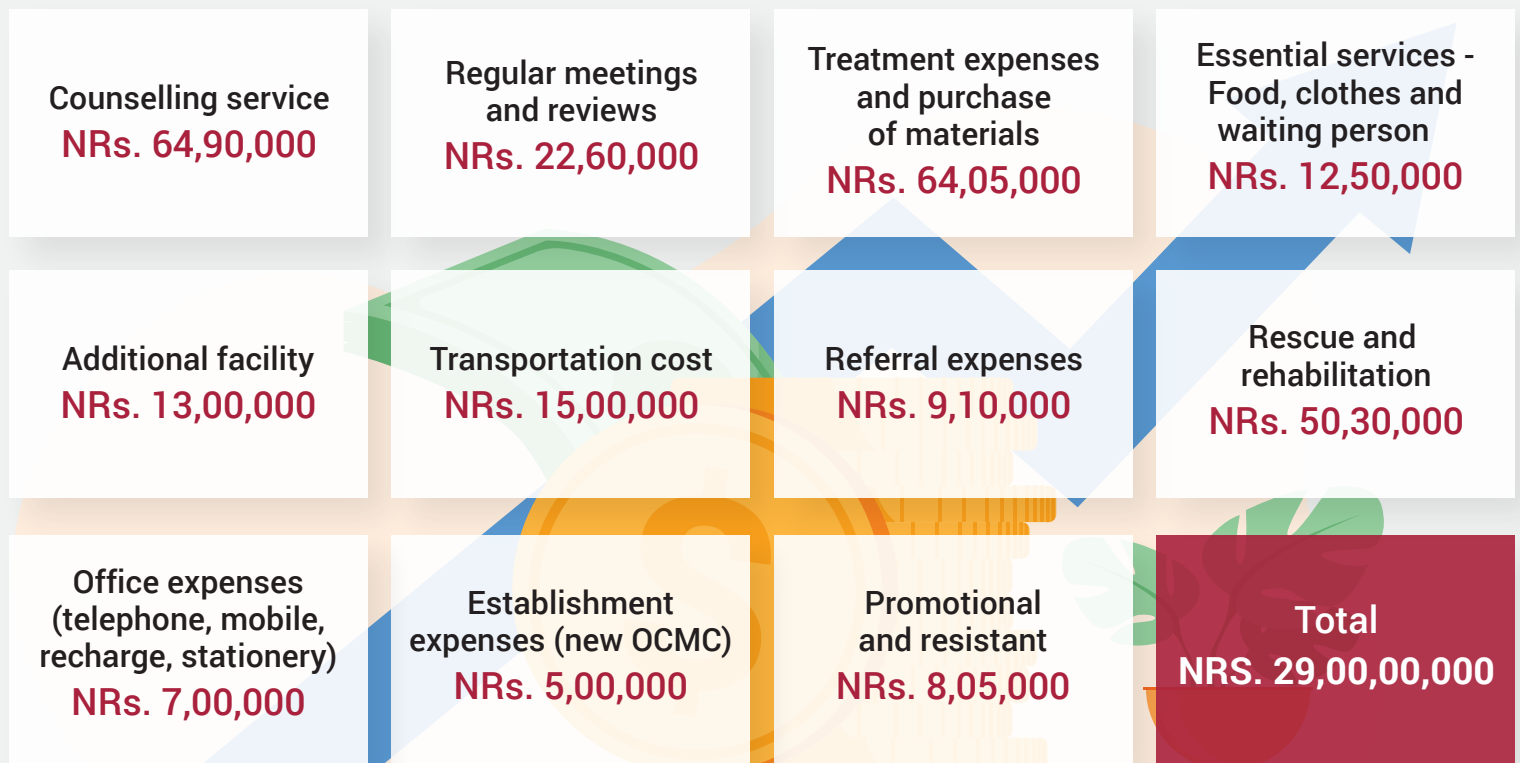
Counselling service
NRs. 64,90,000

Regular meetings and reviews
NRs. 22,60,000

Treatment expenses and purchase of materials
NRs. 64,05,000

Essential services - Food, clothes and waiting person
NRs. 12,50,000

Additional facility
NRs. 13,00,000

Transportation cost
NRs. 15,00,000

Referral expenses
NRs. 9,10,000

Rescue and rehabilitation
NRs. 50,30,000

Office expenses (telephone, mobile, recharge, stationery)
NRs. 7,00,000

Establishment expenses (new OCMC)
NRs. 5,00,000

Promotional and resistant
NRs. 8,05,000

Total
NRS. 29,00,00,000